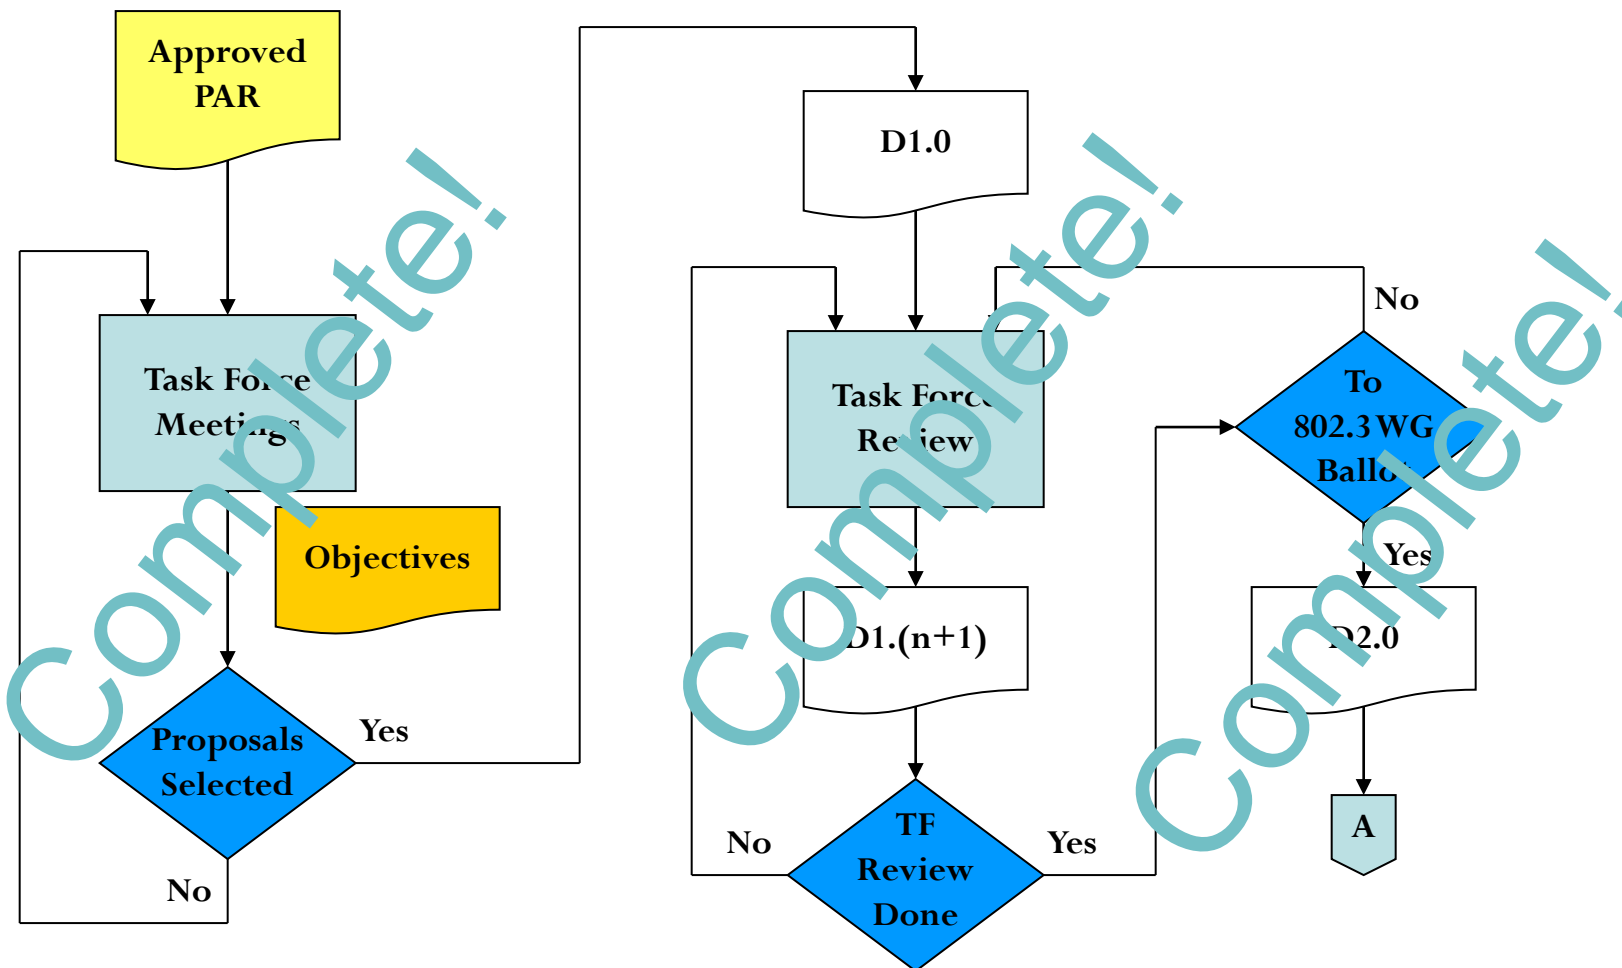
Approved PAR

Task Force Meetings

Objectives

Proposals Selected

Yes

No

Complete!

D1.0

Task Force Review

D1.(n+1)

TF Review Done

No

Yes

Complete!

No

To 802.3 WG Ballot

Yes

D2.0

A

Complete!